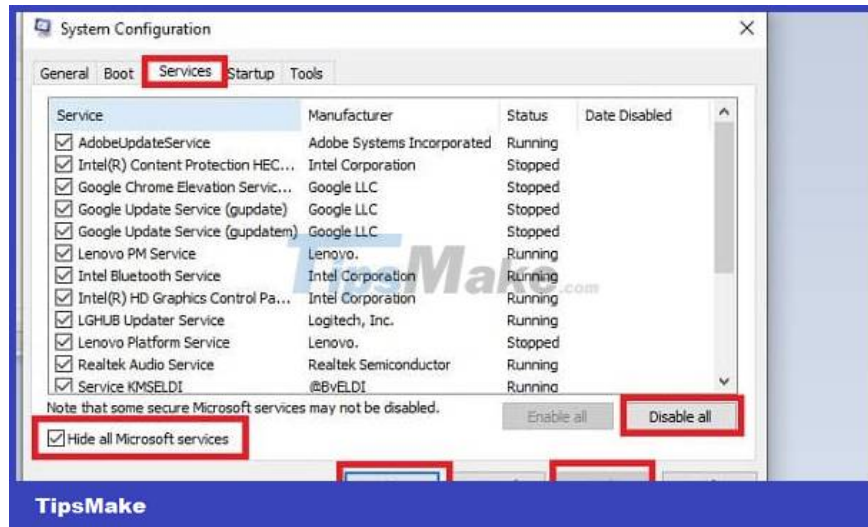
System Configuration

General Boot Services Startup Tools

| Service | Manufacturer | Status | Date Disabled |
|---|---|---|---|
| AdobeUpdateService | Adobe Systems Incorporated | Running | |
| Intel(R) Content Protection HEC... | Intel Corporation | Stopped | |
| Google Chrome Elevation Servic... | Google LLC | Stopped | |
| Google Update Service (gupdate) | Google LLC | Stopped | |
| Google Update Service (gupdatem) | Google LLC | Stopped | |
| Lenovo PM Service | Lenovo. | Running | |
| Intel Bluetooth Service | Intel Corporation | Running | |
| Intel(R) HD Graphics Control Pa... | Intel Corporation | Running | |
| LGHUB Updater Service | Logitech, Inc. | Running | |
| Lenovo Platform Service | Lenovo. | Stopped | |
| Realtek Audio Service | Realtek Semiconductor | Running | |
| Service KMSELDI | @BvELDI | Running | |

Note that some secure Microsoft services may not be disabled.

Enable all

Disable all

Hide all Microsoft services

TipsMake.com

TipsMake